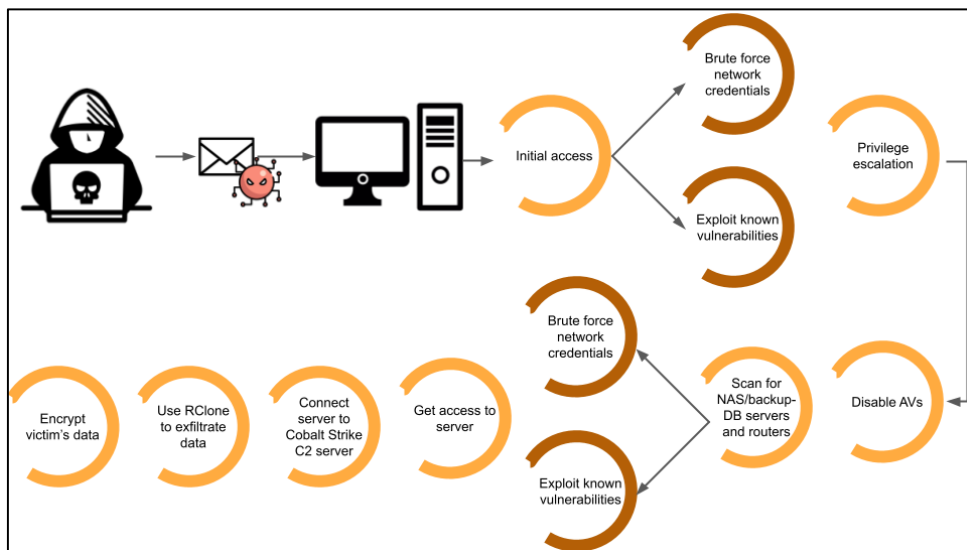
Initial access

Brute force network credentials

Exploit known vulnerabilities

Privilege escalation

Disable AVs

Scan for NAS/backup-DB servers and routers

Brute force network credentials

Exploit known vulnerabilities

Get access to server

Connect server to Cobalt Strike C2 server

Use RClone to exfiltrate data

Encrypt victim's data